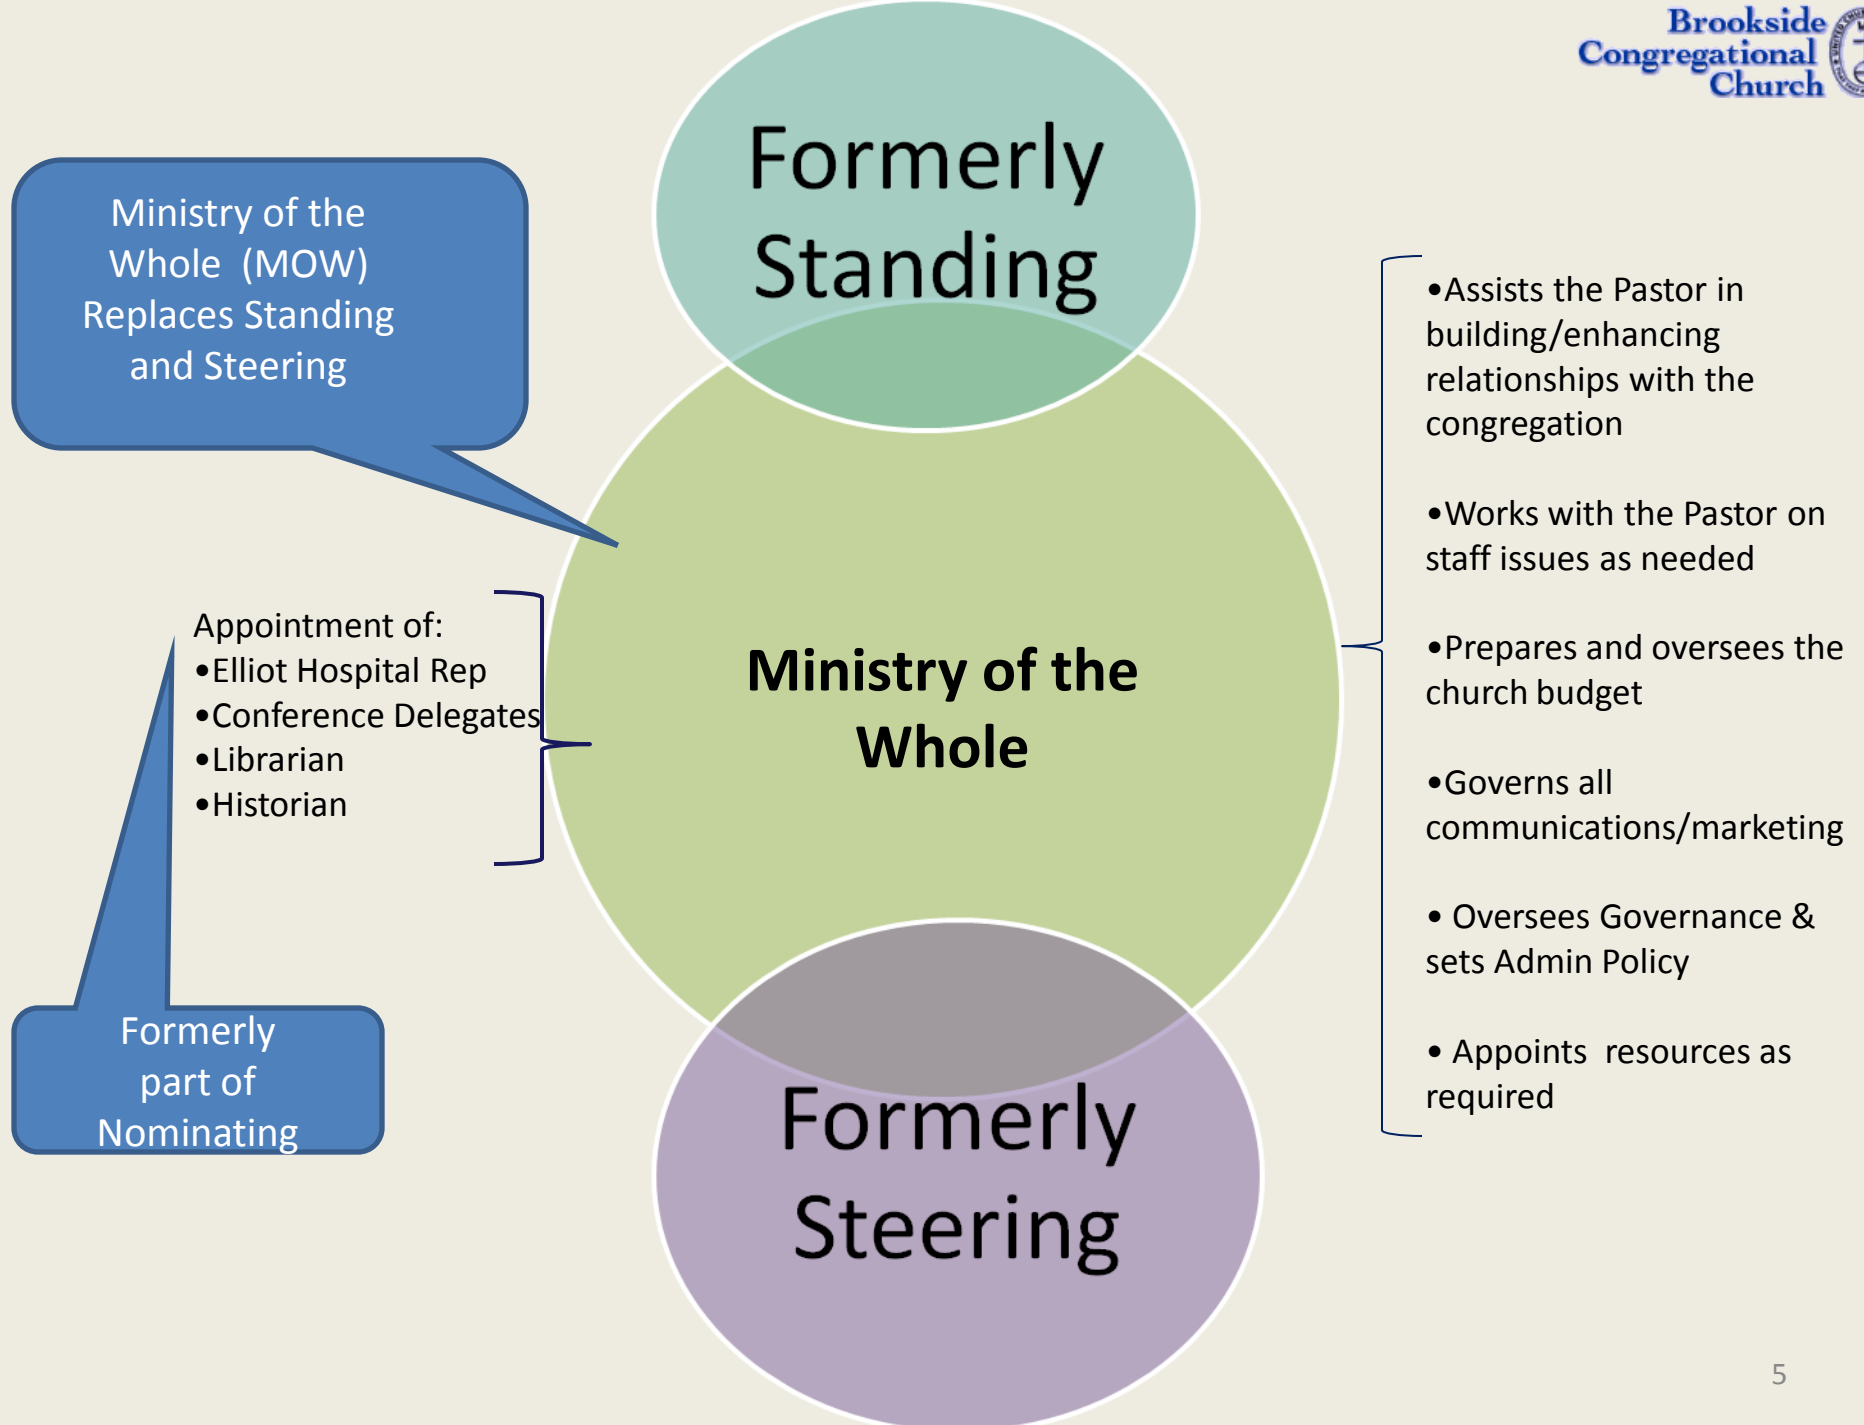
Brookside Congregational Church

Ministry of the Whole (MOW) Replaces Standing and Steering

Formerly Standing

Appointment of:
•Elliot Hospital Rep
•Conference Delegates
•Librarian
•Historian

Ministry of the Whole

•Assists the Pastor in building/enhancing relationships with the congregation

•Works with the Pastor on staff issues as needed

•Prepares and oversees the church budget

•Governs all communications/marketing

• Oversees Governance & sets Admin Policy

• Appoints resources as required

Formerly part of Nominating

Formerly Steering

5